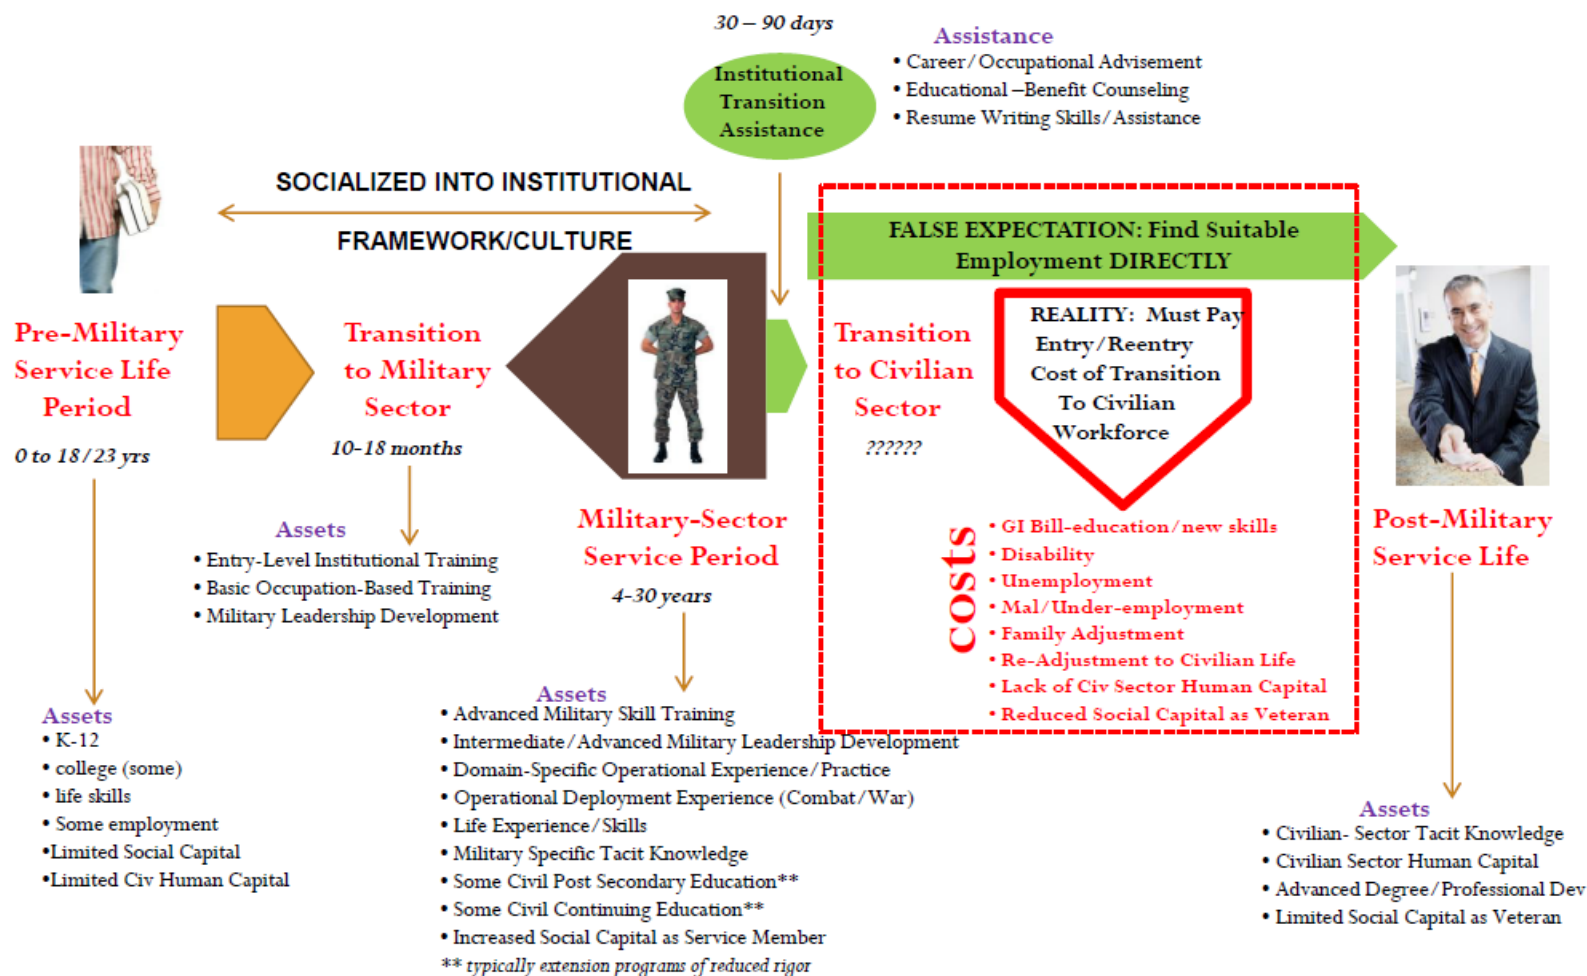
30 – 90 days

Institutional Transition Assistance

Assistance
• Career/Occupational Advisement
• Educational –Benefit Counseling
• Resume Writing Skills/Assistance

SOCIALIZED INTO INSTITUTIONAL FRAMEWORK/CULTURE

FALSE EXPECTATION: Find Suitable Employment DIRECTLY

Pre-Military Service Life Period

0 to 18/23 yrs

Transition to Military Sector

10-18 months

Transition to Civilian Sector

??????

REALITY: Must Pay Entry/Reentry Cost of Transition To Civilian Workforce

Post-Military Service Life

Assets
• Entry-Level Institutional Training
• Basic Occupation-Based Training
• Military Leadership Development

Military-Sector Service Period

4-30 years

costs
• GI Bill-education/new skills
• Disability
• Unemployment
• Mal/Under-employment
• Family Adjustment
• Re-Adjustment to Civilian Life
• Lack of Civ Sector Human Capital
• Reduced Social Capital as Veteran

Assets
• K-12
• college (some)
• life skills
• Some employment
•Limited Social Capital
•Limited Civ Human Capital

Assets
• Advanced Military Skill Training
• Intermediate/Advanced Military Leadership Development
• Domain-Specific Operational Experience/Practice
• Operational Deployment Experience (Combat/War)
• Life Experience/Skills
• Military Specific Tacit Knowledge
• Some Civil Post Secondary Education**
• Some Civil Continuing Education**
• Increased Social Capital as Service Member
** typically extension programs of reduced rigor

Assets
• Civilian- Sector Tacit Knowledge
• Civilian Sector Human Capital
• Advanced Degree/Professional Dev
• Limited Social Capital as Veteran